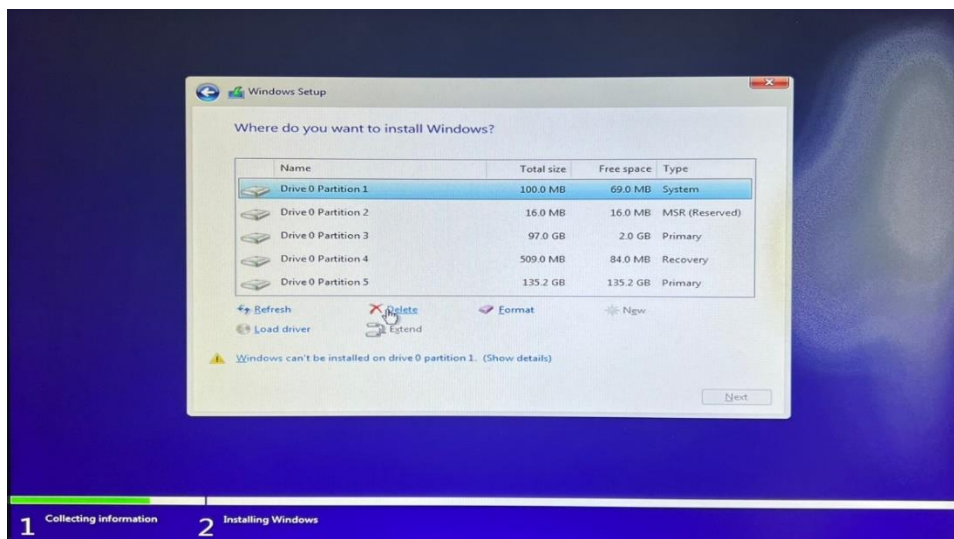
Windows Setup

Where do you want to install Windows?

| Name | Total size | Free space | Type |
|---|---|---|---|
| Drive 0 Partition 1 | 100.0 MB | 69.0 MB | System |
| Drive 0 Partition 2 | 16.0 MB | 16.0 MB | MSR (Reserved) |
| Drive 0 Partition 3 | 97.0 GB | 2.0 GB | Primary |
| Drive 0 Partition 4 | 509.0 MB | 84.0 MB | Recovery |
| Drive 0 Partition 5 | 135.2 GB | 135.2 GB | Primary |

Refresh Delete Format New
Load driver Extend

Windows can't be installed on drive 0 partition 1. (Show details)

Next

1 Collecting information 2 Installing Windows